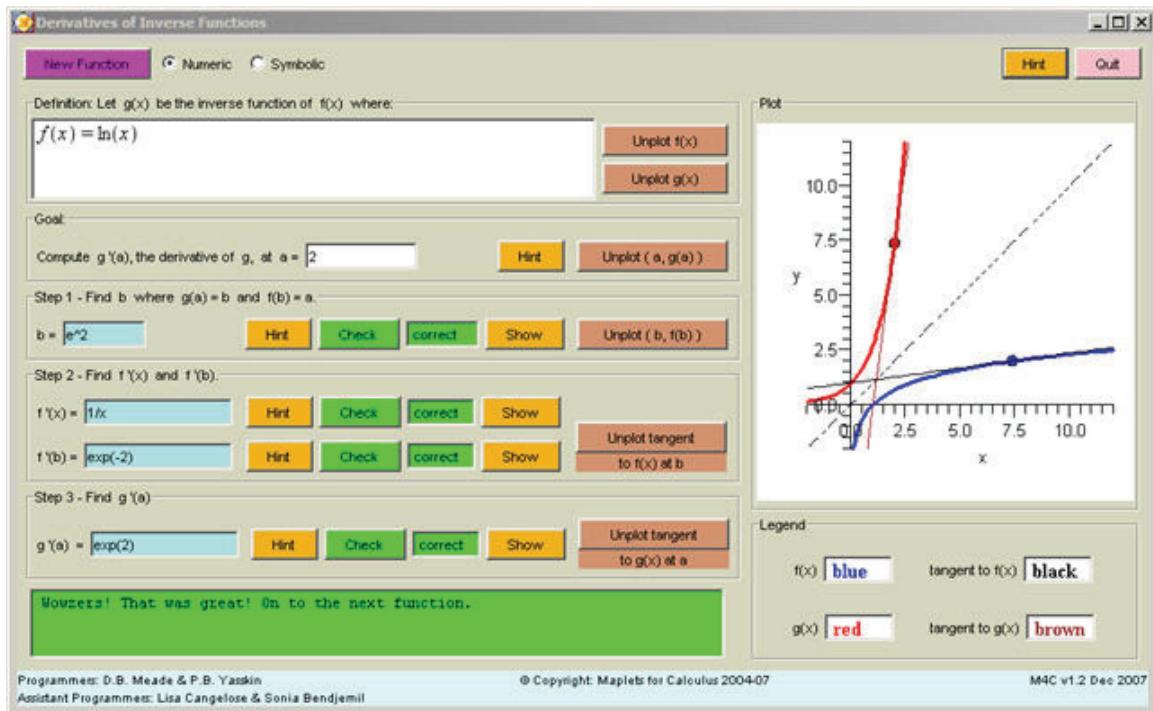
Derivatives of Inverse Functions

New Function  Numeric  Symbolic

Hint  Quit

Definition: Let g(x) be the inverse function of f(x) where:

$f(x) = \ln(x)$

Unplot f(x)
Unplot g(x)

Goal:
Compute g '(a), the derivative of g, at a = 2  Hint  Unplot ( a, g(a) )

Step 1 - Find b where g(a) = b and f(b) = a.
b = e^2  Hint  Check  correct  Show  Unplot ( b, f(b) )

Step 2 - Find f '(x) and f '(b).
f '(x) = 1/x  Hint  Check  correct  Show
f '(b) = exp(-2)  Hint  Check  correct  Show
Unplot tangent
to f(x) at b

Step 3 - Find g '(a)
g '(a) = exp(2)  Hint  Check  correct  Show
Unplot tangent
to g(x) at a

Wowzers! That was great! On to the next function.

Plot
10.0
7.5
y
5.0
2.5
0.0
0.0 2.5 5.0 7.5 10.0
x

Legend
f(x) blue  tangent to f(x) black
g(x) red  tangent to g(x) brown

Programmers: D.B. Meade & P.B. Yasskin
Assistant Programmers: Lisa Cangelose & Sonia Bendjemil
© Copyright: Maplets for Calculus 2004-07
M4C v1.2 Dec 2007